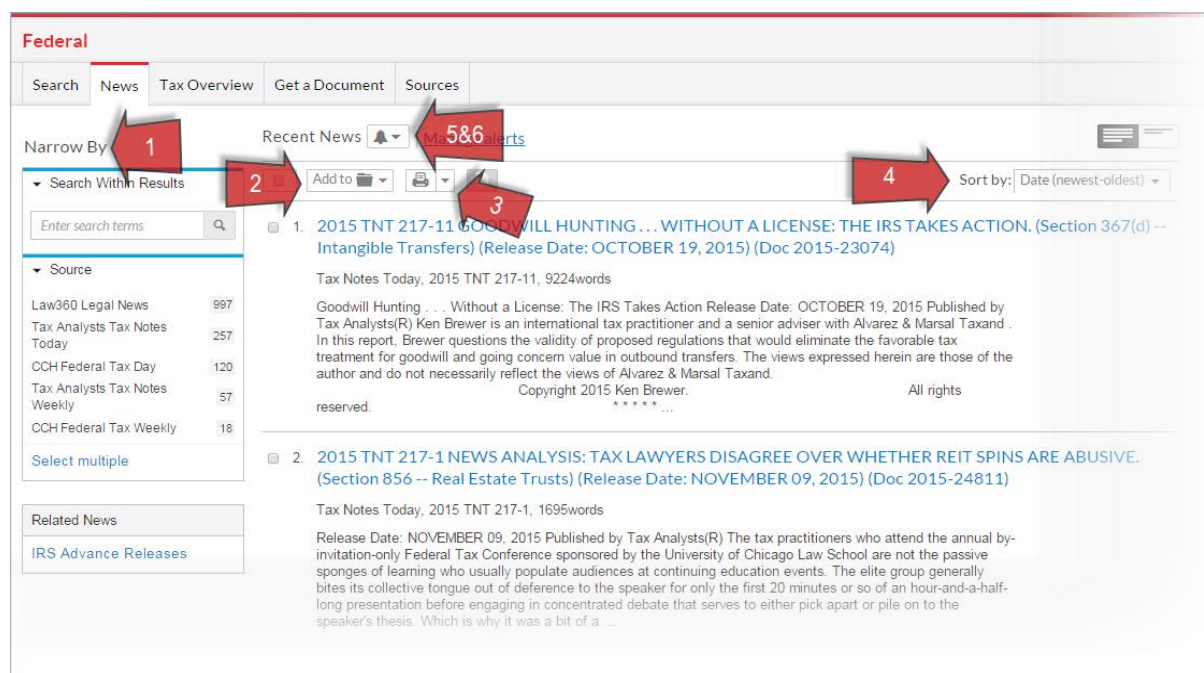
Federal

Search | News | Tax Overview | Get a Document | Sources

Narrow By 1

▾ Search Within Results

Enter search terms

▾ Source

| Law360 Legal News | 997 |
|---|---|
| Tax Analysts Tax Notes Today | 257 |
| CCH Federal Tax Day | 120 |
| Tax Analysts Tax Notes Weekly | 57 |
| CCH Federal Tax Weekly | 18 |

Select multiple

Related News

IRS Advance Releases

Recent News 5&6 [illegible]alerts

2 Add to 3

4 Sort by: Date (newest-oldest)

1. 2015 TNT 217-11 GOODWILL HUNTING . . . WITHOUT A LICENSE: THE IRS TAKES ACTION. (Section 367(d) -- Intangible Transfers) (Release Date: OCTOBER 19, 2015) (Doc 2015-23074)

Tax Notes Today, 2015 TNT 217-11, 9224words

Goodwill Hunting . . . Without a License: The IRS Takes Action Release Date: OCTOBER 19, 2015 Published by Tax Analysts(R) Ken Brewer is an international tax practitioner and a senior adviser with Alvarez & Marsal Taxand . In this report, Brewer questions the validity of proposed regulations that would eliminate the favorable tax treatment for goodwill and going concern value in outbound transfers. The views expressed herein are those of the author and do not necessarily reflect the views of Alvarez & Marsal Taxand. Copyright 2015 Ken Brewer. All rights reserved. * * * * * ...

2. 2015 TNT 217-1 NEWS ANALYSIS: TAX LAWYERS DISAGREE OVER WHETHER REIT SPINS ARE ABUSIVE. (Section 856 -- Real Estate Trusts) (Release Date: NOVEMBER 09, 2015) (Doc 2015-24811)

Tax Notes Today, 2015 TNT 217-1, 1695words

Release Date: NOVEMBER 09, 2015 Published by Tax Analysts(R) The tax practitioners who attend the annual by-invitation-only Federal Tax Conference sponsored by the University of Chicago Law School are not the passive sponges of learning who usually populate audiences at continuing education events. The elite group generally bites its collective tongue out of deference to the speaker for only the first 20 minutes or so of an hour-and-a-half-long presentation before engaging in concentrated debate that serves to either pick apart or pile on to the speaker's thesis. Which is why it was a bit of a ...